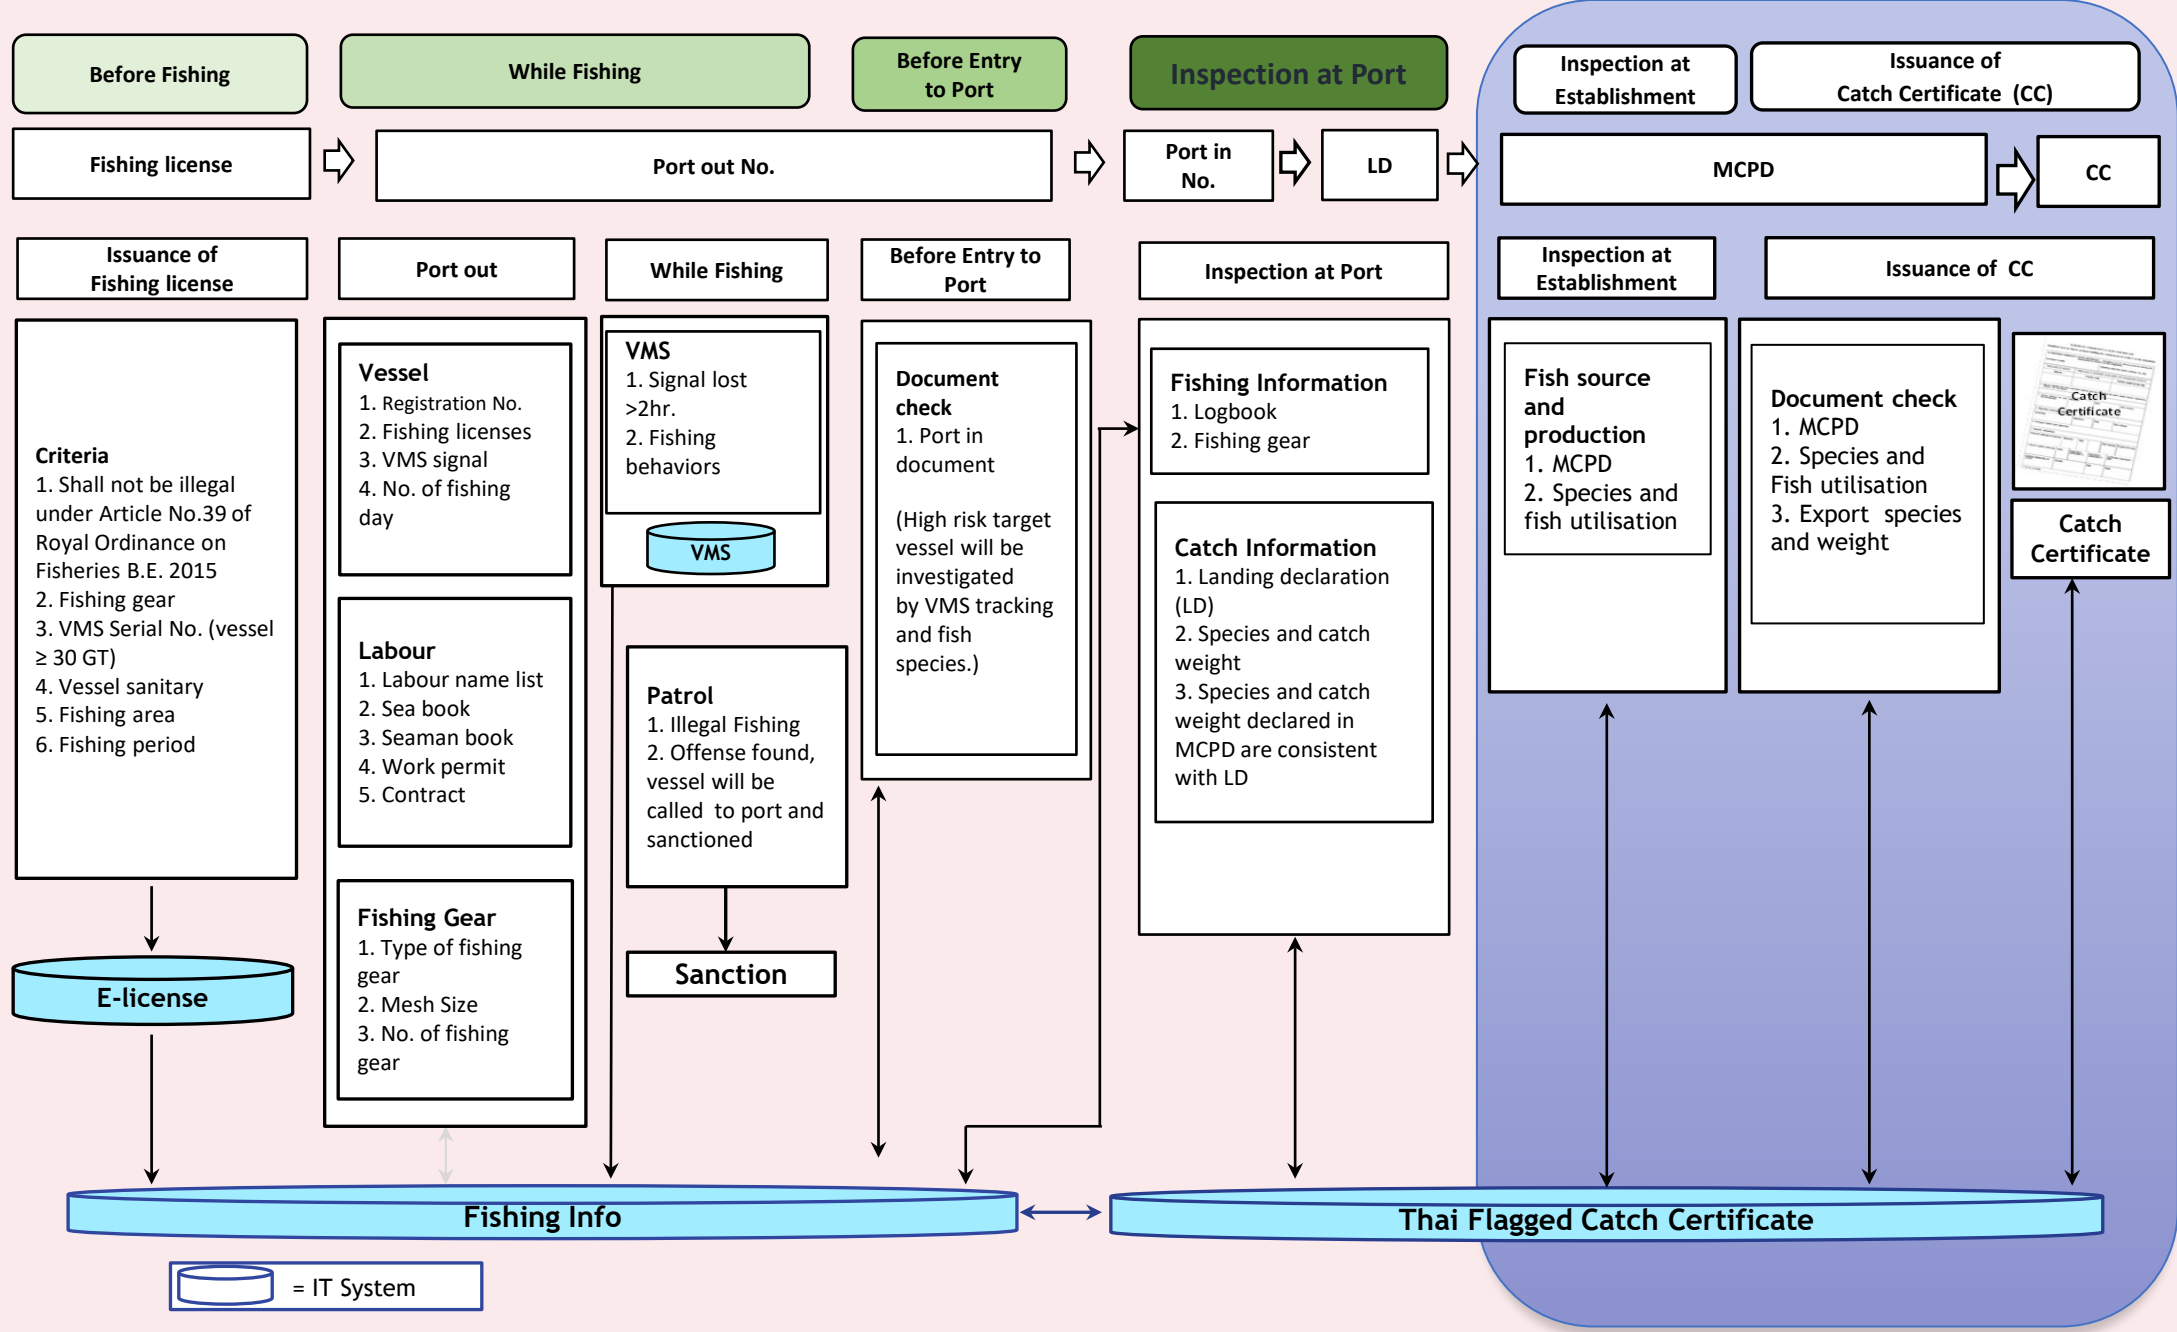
Before Fishing

While Fishing

Before Entry to Port

Inspection at Port

Inspection at Establishment

Issuance of Catch Certificate (CC)

Fishing license

Port out No.

Port in No.

LD

MCPD

CC

Issuance of Fishing license

Port out

While Fishing

Before Entry to Port

Inspection at Port

Inspection at Establishment

Issuance of CC

Criteria
1. Shall not be illegal under Article No.39 of Royal Ordinance on Fisheries B.E. 2015
2. Fishing gear
3. VMS Serial No. (vessel ≥ 30 GT)
4. Vessel sanitary
5. Fishing area
6. Fishing period

E-license

Vessel
1. Registration No.
2. Fishing licenses
3. VMS signal
4. No. of fishing day

Labour
1. Labour name list
2. Sea book
3. Seaman book
4. Work permit
5. Contract

Fishing Gear
1. Type of fishing gear
2. Mesh Size
3. No. of fishing gear

VMS
1. Signal lost >2hr.
2. Fishing behaviors

VMS

Patrol
1. Illegal Fishing
2. Offense found, vessel will be called to port and sanctioned

Sanction

Document check
1. Port in document

(High risk target vessel will be investigated by VMS tracking and fish species.)

Fishing Information
1. Logbook
2. Fishing gear

Catch Information
1. Landing declaration (LD)
2. Species and catch weight
3. Species and catch weight declared in MCPD are consistent with LD

Fish source and production
1. MCPD
2. Species and fish utilisation

Document check
1. MCPD
2. Species and Fish utilisation
3. Export species and weight

Catch Certificate

Catch Certificate

Fishing Info

Thai Flagged Catch Certificate

= IT System